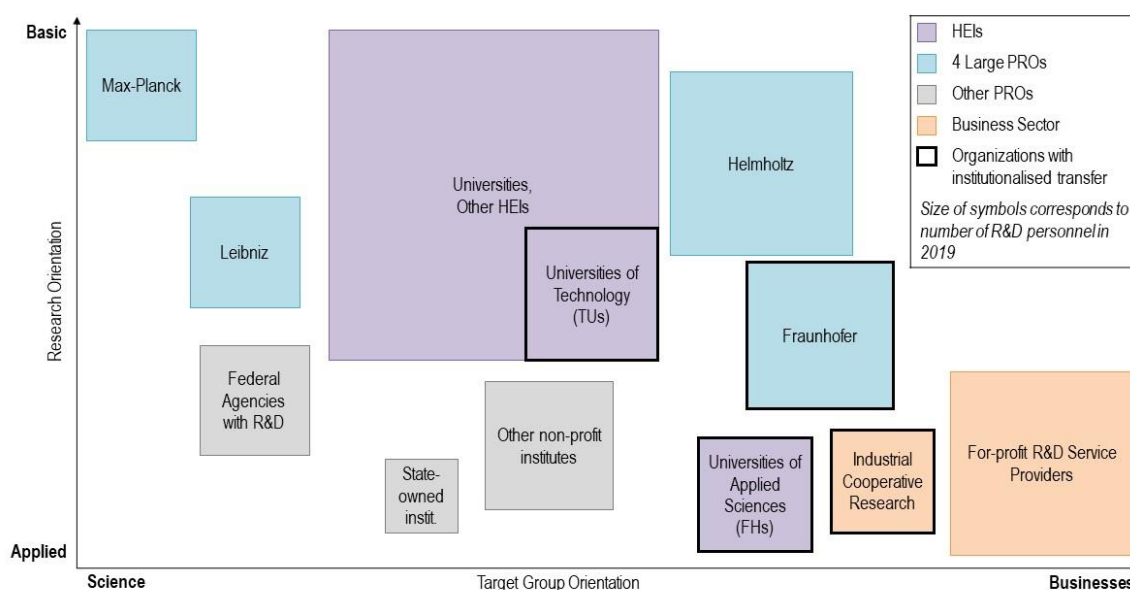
Basic

Max-Planck

Universities, Other HEIs

Helmholtz

Leibniz

Universities of Technology (TUs)

Fraunhofer

Federal Agencies with R&D

Other non-profit institutes

State-owned instit.

Universities of Applied Sciences (FHs)

Industrial Cooperative Research

For-profit R&D Service Providers

HEIs
4 Large PROs
Other PROs
Business Sector
Organizations with institutionalised transfer
Size of symbols corresponds to number of R&D personnel in 2019

Research Orientation

Applied

Science

Target Group Orientation

Businesses